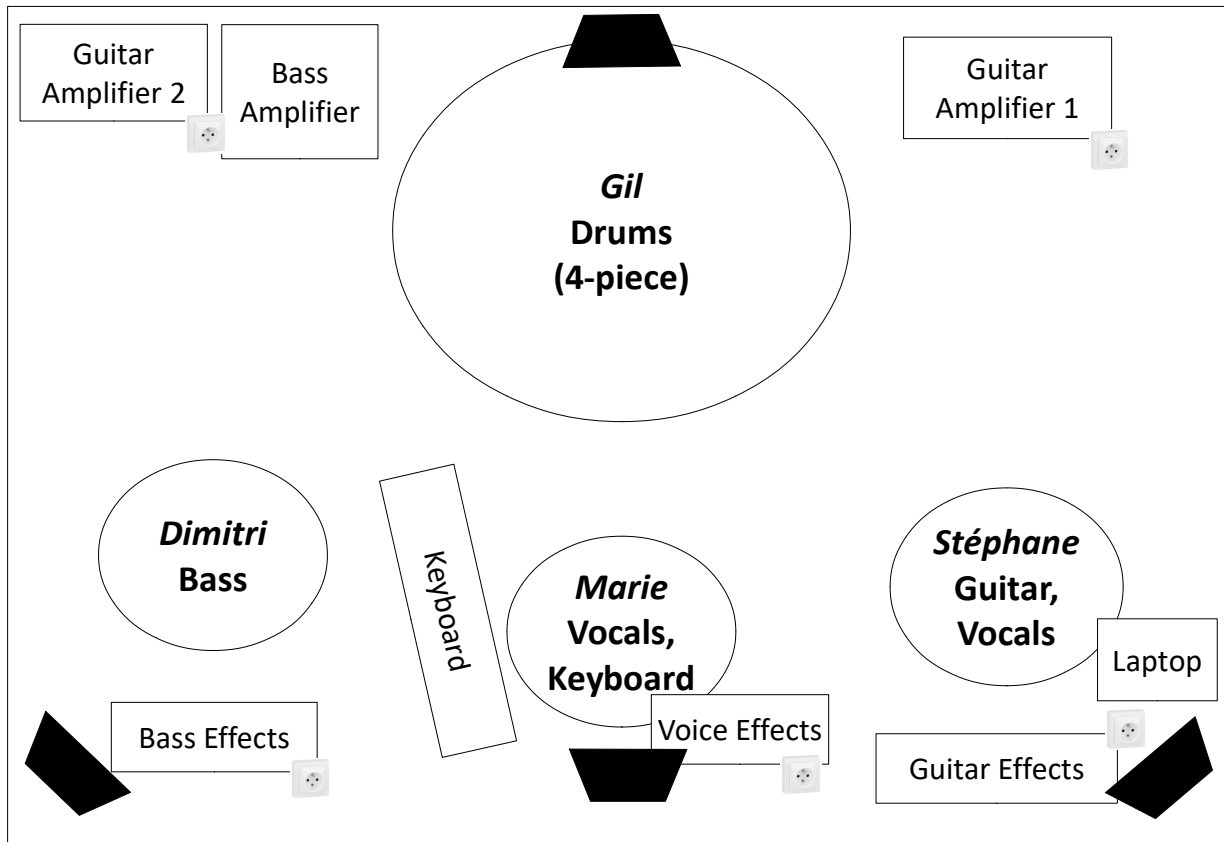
Guitar Amplifier 2

Bass Amplifier

Guitar Amplifier 1

*Gil*
**Drums (4-piece)**

*Dimitri*
**Bass**

Keyboard

*Marie*
**Vocals, Keyboard**

*Stéphane*
**Guitar, Vocals**

Laptop

Bass Effects

Voice Effects

Guitar Effects